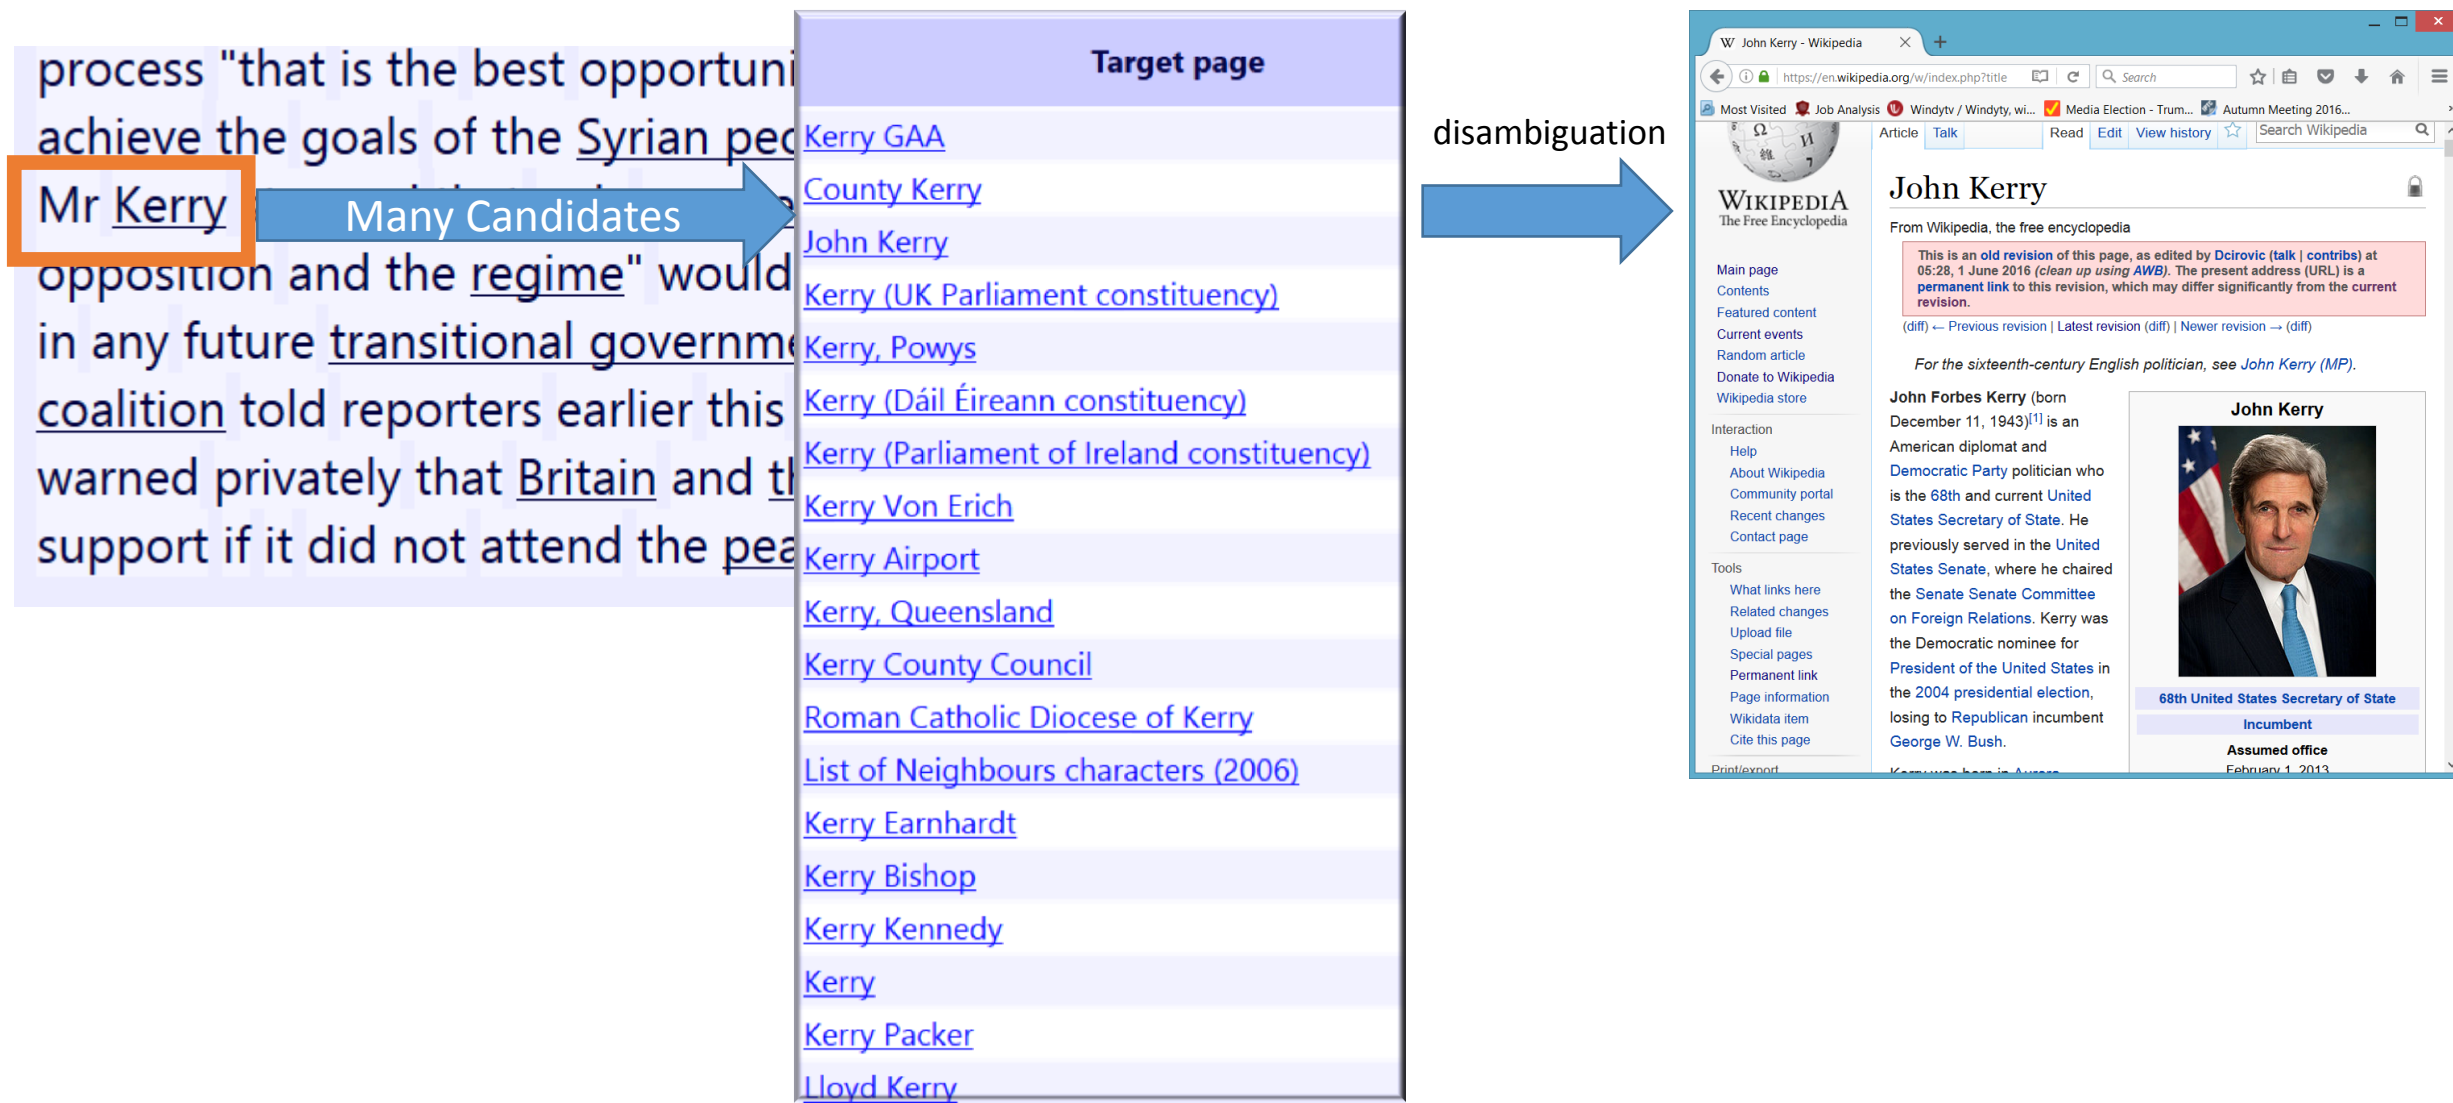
process "that is the best opportuni
achieve the goals of the Syrian peo
Mr Kerry
opposition and the regime" would
in any future transitional governme
coalition told reporters earlier this
warned privately that Britain and th
support if it did not attend the pea

Many Candidates

| Target page |
|---|
| Kerry GAA |
| County Kerry |
| John Kerry |
| Kerry (UK Parliament constituency) |
| Kerry, Powys |
| Kerry (Dáil Éireann constituency) |
| Kerry (Parliament of Ireland constituency) |
| Kerry Von Erich |
| Kerry Airport |
| Kerry, Queensland |
| Kerry County Council |
| Roman Catholic Diocese of Kerry |
| List of Neighbours characters (2006) |
| Kerry Earnhardt |
| Kerry Bishop |
| Kerry Kennedy |
| Kerry |
| Kerry Packer |
| Lloyd Kerry |

disambiguation

John Kerry - Wikipedia
https://en.wikipedia.org/w/index.php?title
Search
Most Visited Job Analysis Windytv / Windyty, wi... Media Election - Trum... Autumn Meeting 2016...

WIKIPEDIA
The Free Encyclopedia

Article Talk Read Edit View history Search Wikipedia

Main page
Contents
Featured content
Current events
Random article
Donate to Wikipedia
Wikipedia store

Interaction
Help
About Wikipedia
Community portal
Recent changes
Contact page

Tools
What links here
Related changes
Upload file
Special pages
Permanent link
Page information
Wikidata item
Cite this page

Print/export

John Kerry

From Wikipedia, the free encyclopedia

This is an old revision of this page, as edited by Dcirovic (talk | contribs) at 05:28, 1 June 2016 (clean up using AWB). The present address (URL) is a permanent link to this revision, which may differ significantly from the current revision.

(diff) ← Previous revision | Latest revision (diff) | Newer revision → (diff)

For the sixteenth-century English politician, see John Kerry (MP).

John Forbes Kerry (born December 11, 1943)[1] is an American diplomat and Democratic Party politician who is the 68th and current United States Secretary of State. He previously served in the United States Senate, where he chaired the Senate Senate Committee on Foreign Relations. Kerry was the Democratic nominee for President of the United States in the 2004 presidential election, losing to Republican incumbent George W. Bush.

Kerry was born in Aurora

John Kerry
68th United States Secretary of State
Incumbent
Assumed office
February 1, 2013